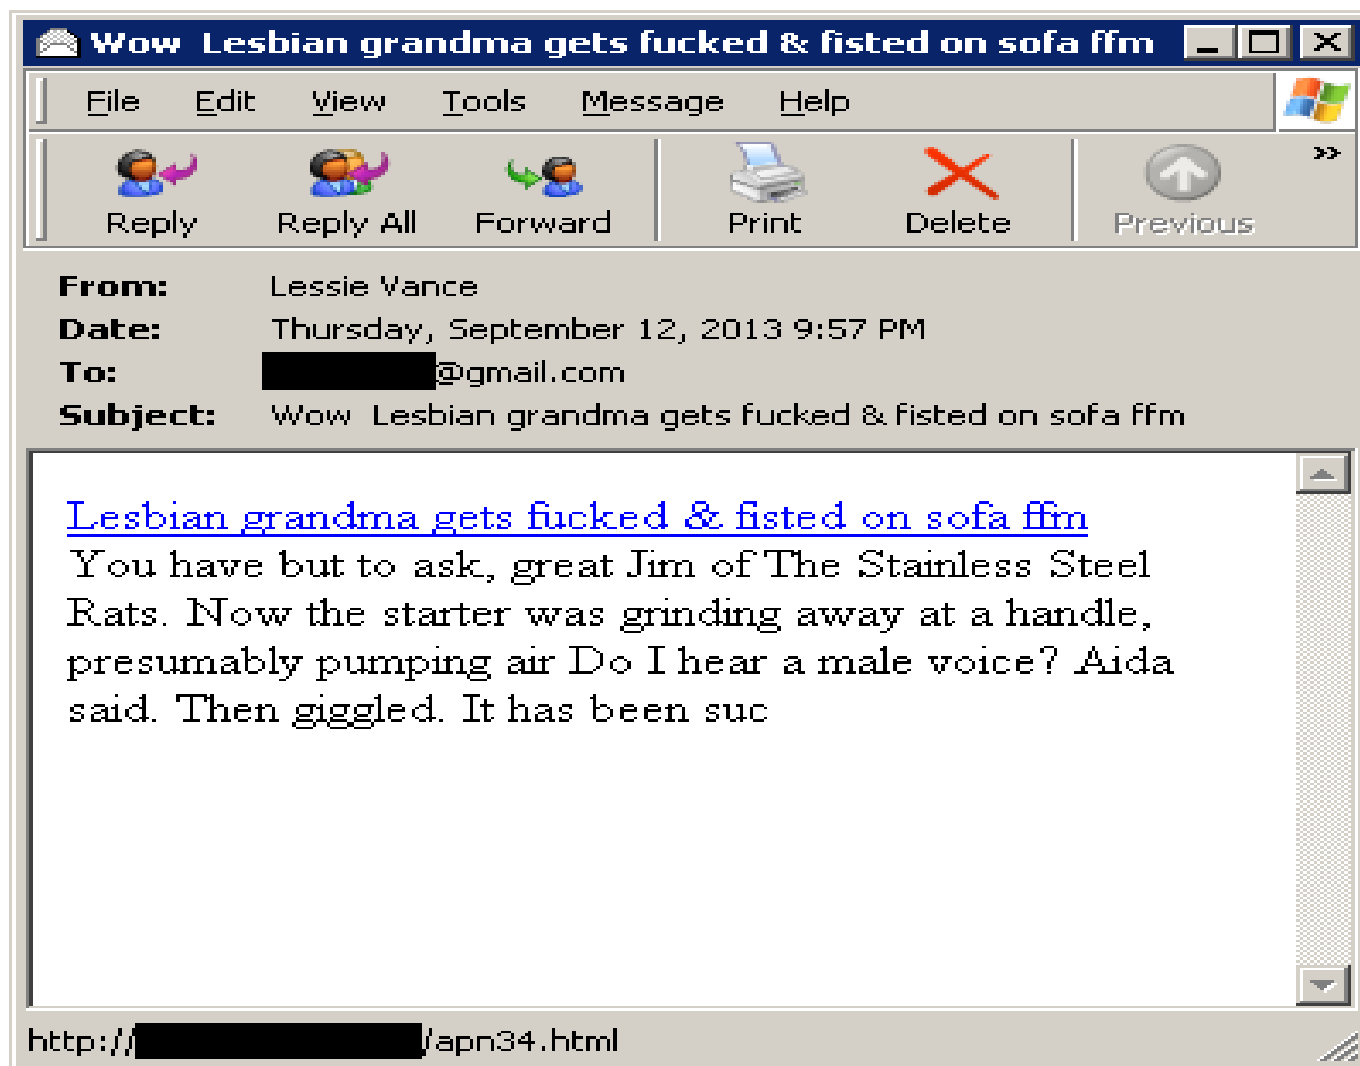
Wow Lesbian grandma gets fucked & fisted on sofa ffm

File Edit View Tools Message Help

Reply Reply All Forward Print Delete Previous

From: Lessie Vance
Date: Thursday, September 12, 2013 9:57 PM
To: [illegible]@gmail.com
Subject: Wow Lesbian grandma gets fucked & fisted on sofa ffm

Lesbian grandma gets fucked & fisted on sofa ffm
You have but to ask, great Jim of The Stainless Steel Rats. Now the starter was grinding away at a handle, presumably pumping air Do I hear a male voice? Aida said. Then giggled. It has been suc

http://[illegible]/apn34.html